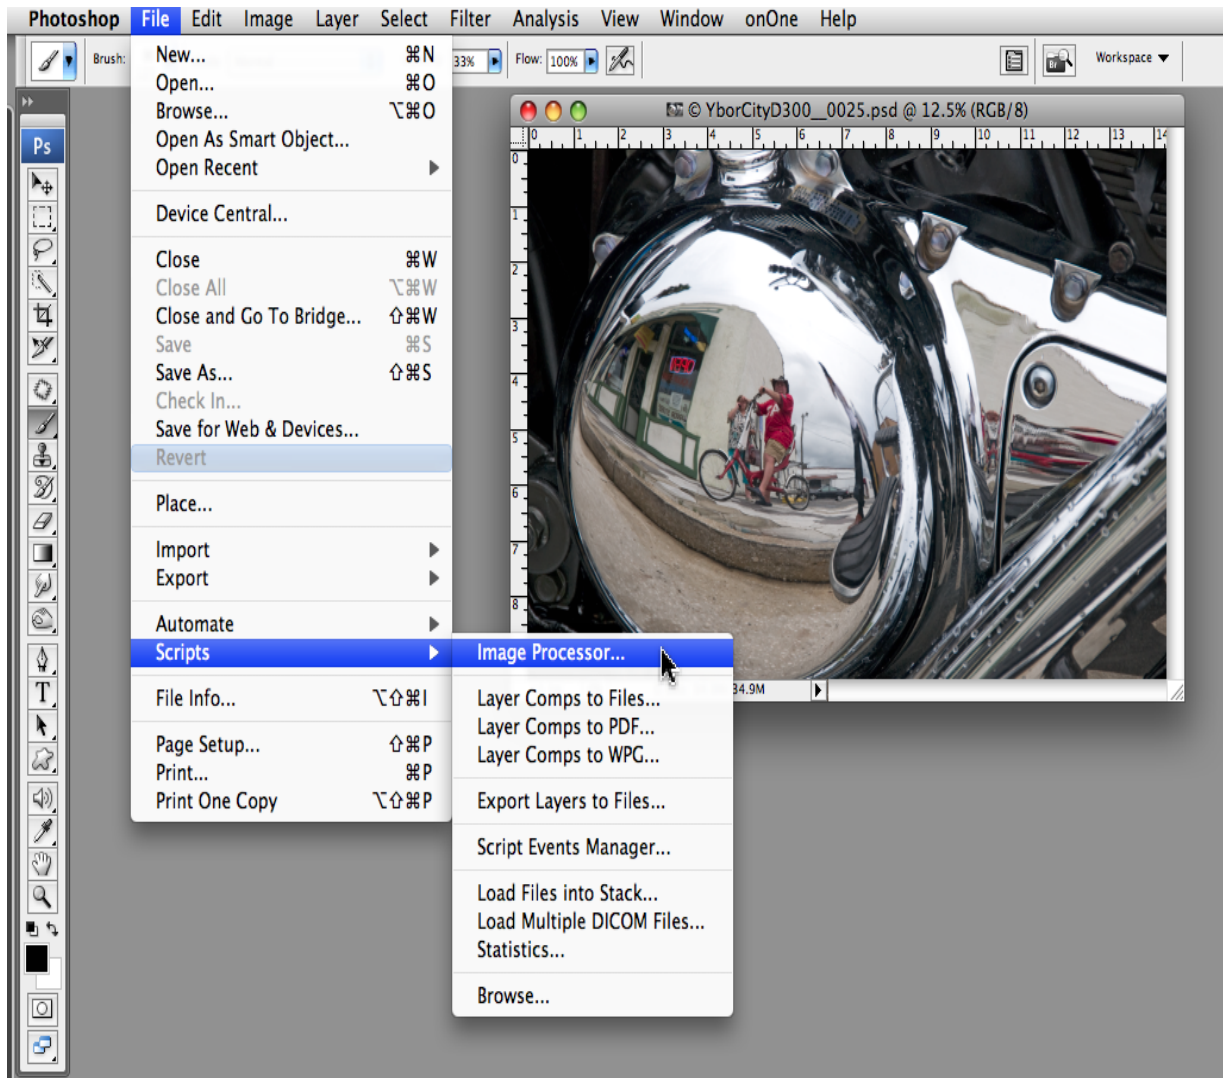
Photoshop File Edit Image Layer Select Filter Analysis View Window onOne Help

Brush: 33% Flow: 100% Workspace

Ps

New... ⌘N
Open... ⌘O
Browse... ⌥⌘O
Open As Smart Object...
Open Recent

Device Central...

Close ⌘W
Close All ⌥⌘W
Close and Go To Bridge... ⇧⌘W
Save ⌘S
Save As... ⇧⌘S
Check In...
Save for Web & Devices...
Revert

Place...

Import
Export

Automate
Scripts

File Info... ⌥⇧⌘I

Page Setup... ⇧⌘P
Print... ⌘P
Print One Copy ⌥⇧⌘P

Image Processor...

Layer Comps to Files...
Layer Comps to PDF...
Layer Comps to WPG...

Export Layers to Files...

Script Events Manager...

Load Files into Stack...
Load Multiple DICOM Files...
Statistics...

Browse...

© YborCityD300__0025.psd @ 12.5% (RGB/8)

0 1 2 3 4 5 6 7 8 9 10 11 12 13 14

0 1 2 3 4 5 6 7 8

34.9M